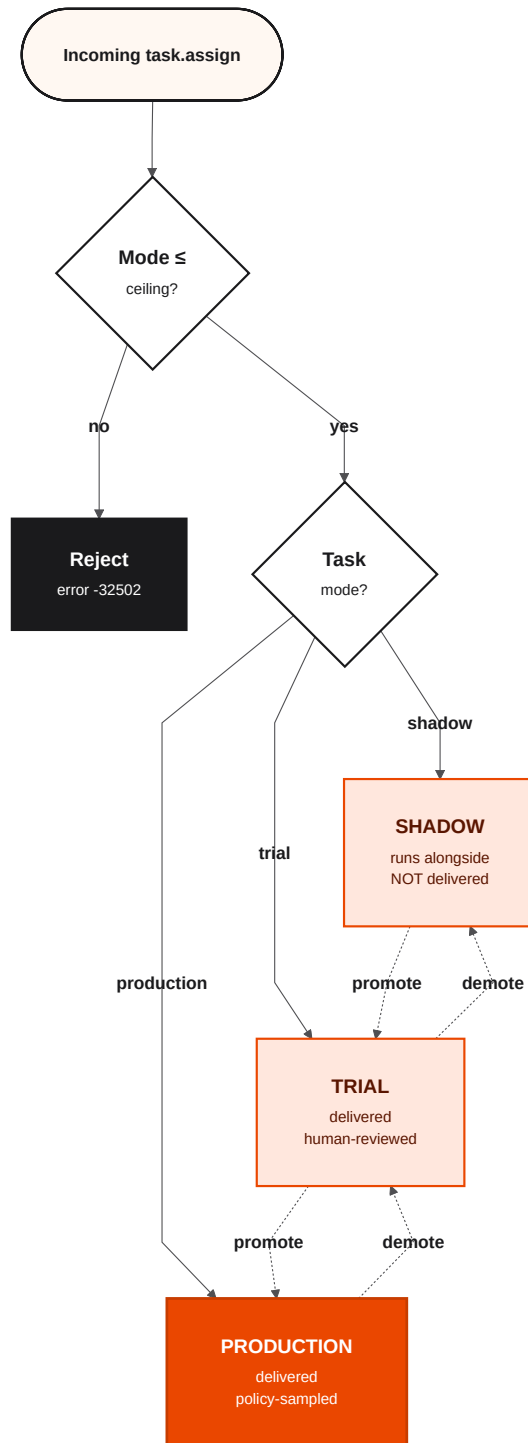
Incoming task.assign

Mode ≤
ceiling?

no

yes

Reject
error -32502

Task
mode?

shadow

SHADOW
runs alongside
NOT delivered

trial

production

promote

demote

TRIAL
delivered
human-reviewed

promote

demote

PRODUCTION
delivered
policy-sampled